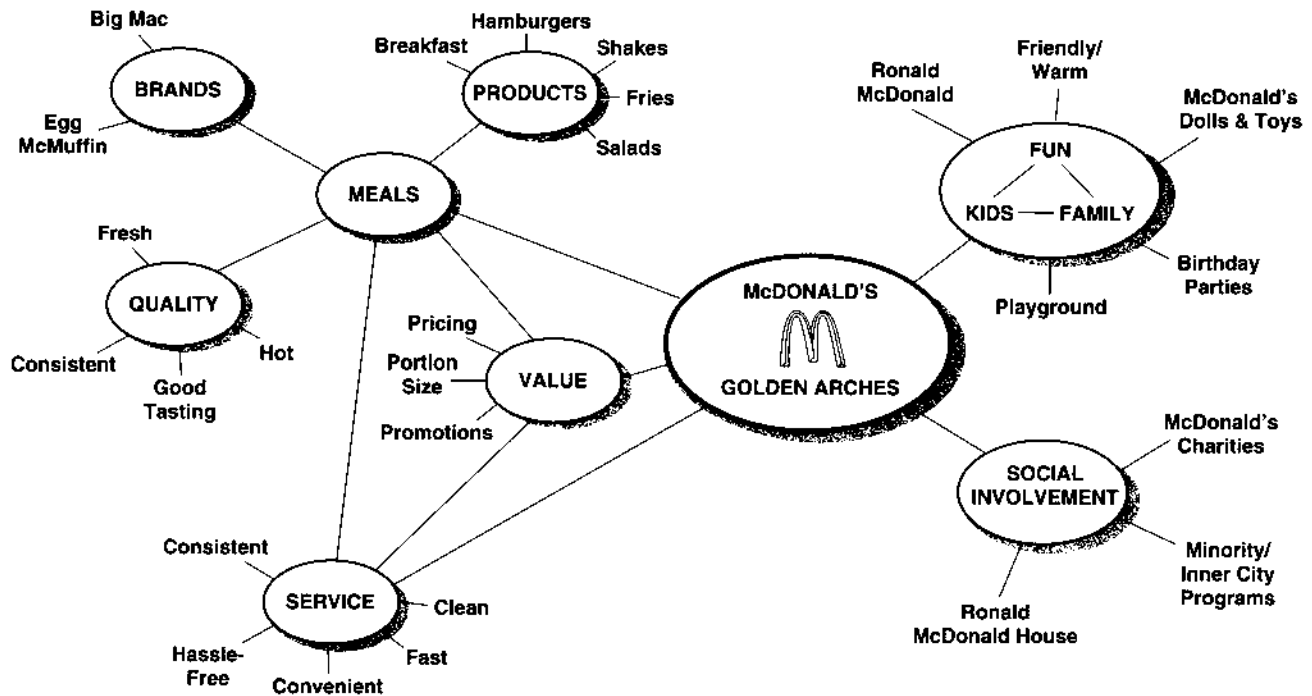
Big Mac
BRANDS
Egg McMuffin
Hamburgers
Breakfast
Shakes
PRODUCTS
Fries
Salads
MEALS
Fresh
QUALITY
Consistent
Hot
Good Tasting
Pricing
Portion Size
VALUE
Promotions
Consistent
SERVICE
Clean
Hassle-Free
Convenient
Fast
Ronald McDonald
Friendly/ Warm
McDonald's Dolls & Toys
FUN
KIDS
FAMILY
Birthday Parties
Playground
McDONALD'S
GOLDEN ARCHES
McDonald's Charities
SOCIAL INVOLVEMENT
Minority/ Inner City Programs
Ronald McDonald House